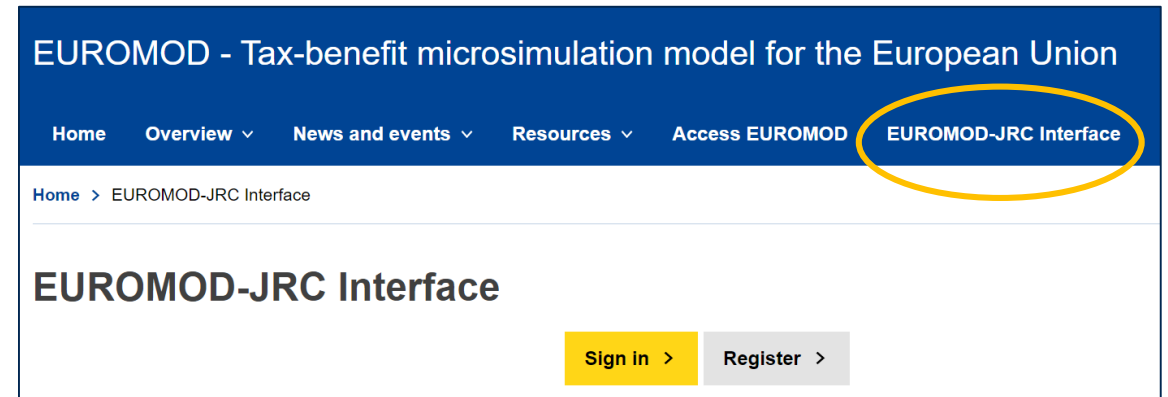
EUROMOD - Tax-benefit microsimulation model for the European Union

Home Overview News and events Resources Access EUROMOD EUROMOD-JRC Interface

Home > EUROMOD-JRC Interface

EUROMOD-JRC Interface

Sign in > Register >